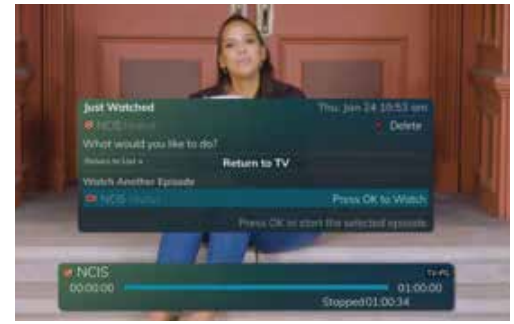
Just Watched

Thu, Jan 24 10:53 am

NCIS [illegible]

Delete

What would you like to do?

Return to List

Return to TV

Watch Another Episode

NCIS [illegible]

Press OK to Watch

Press OK to start the selected episode

NCIS

TV-PG

00:00:00

01:00:00

Stopped 01:00:34